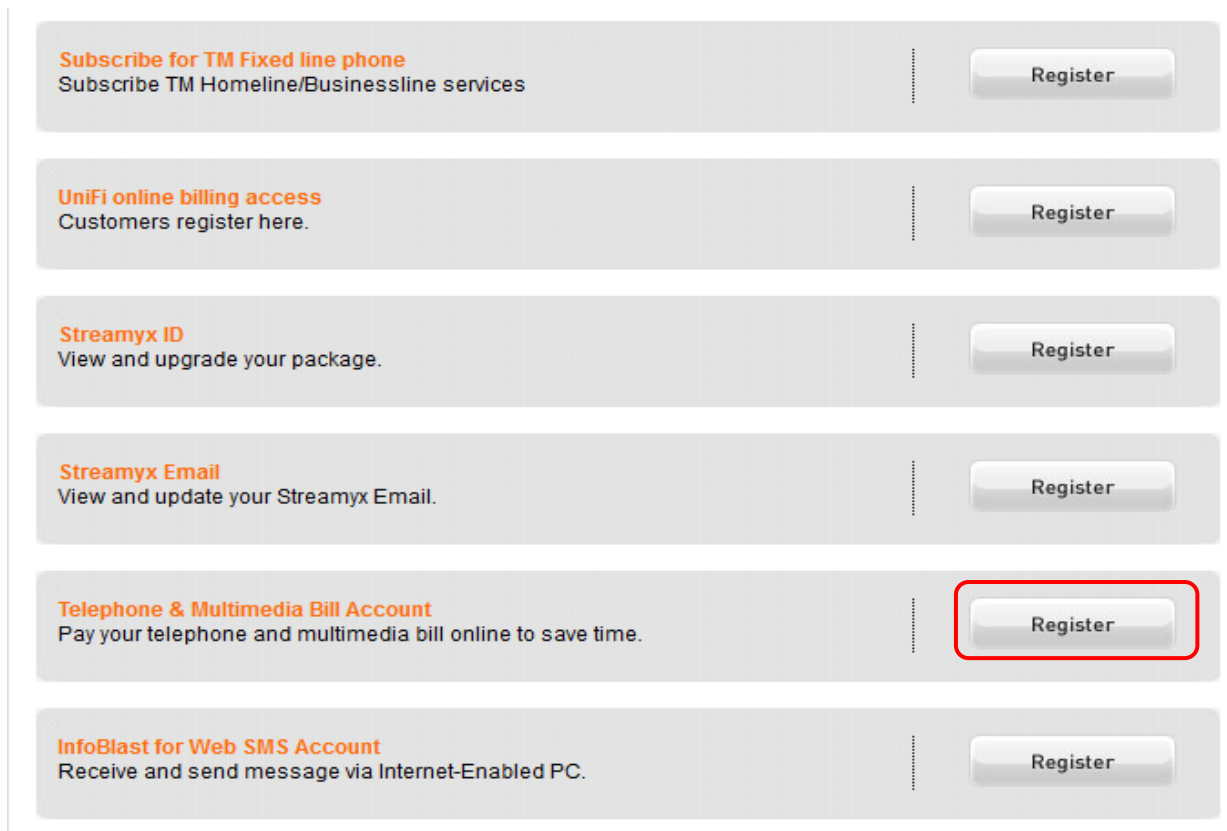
Subscribe for TM Fixed line phone
Subscribe TM Homeline/Businessline services

Register

UniFi online billing access
Customers register here.

Register

Streamyx ID
View and upgrade your package.

Register

Streamyx Email
View and update your Streamyx Email.

Register

Telephone & Multimedia Bill Account
Pay your telephone and multimedia bill online to save time.

Register

InfoBlast for Web SMS Account
Receive and send message via Internet-Enabled PC.

Register